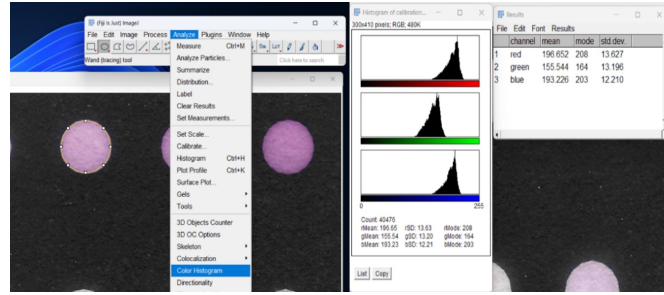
(Fiji Is Just) ImageJ

File Edit Image Process Analyze Plugins Window Help

Wand (tracing) tool

Click here to search

Measure Ctrl+M
Analyze Particles...
Summarize
Distribution...
Label
Clear Results
Set Measurements...
Set Scale...
Calibrate...
Histogram Ctrl+H
Plot Profile Ctrl+K
Surface Plot...
Gels
Tools
3D Objects Counter
3D OC Options
Skeleton
Colocalization
Color Histogram
Directionality

Histogram of calibration...

300x410 pixels; RGB; 480K

0 255

Count: 40476
rMean: 196.65 rSD: 13.63 rMode: 208
gMean: 155.54 gSD: 13.20 gMode: 164
bMean: 193.23 bSD: 12.21 bMode: 203

List Copy

Results

File Edit Font Results

| | channel | mean | mode | std.dev |
|---|---|---|---|---|
| 1 | red | 196.652 | 208 | 13.627 |
| 2 | green | 155.544 | 164 | 13.196 |
| 3 | blue | 193.226 | 203 | 12.210 |